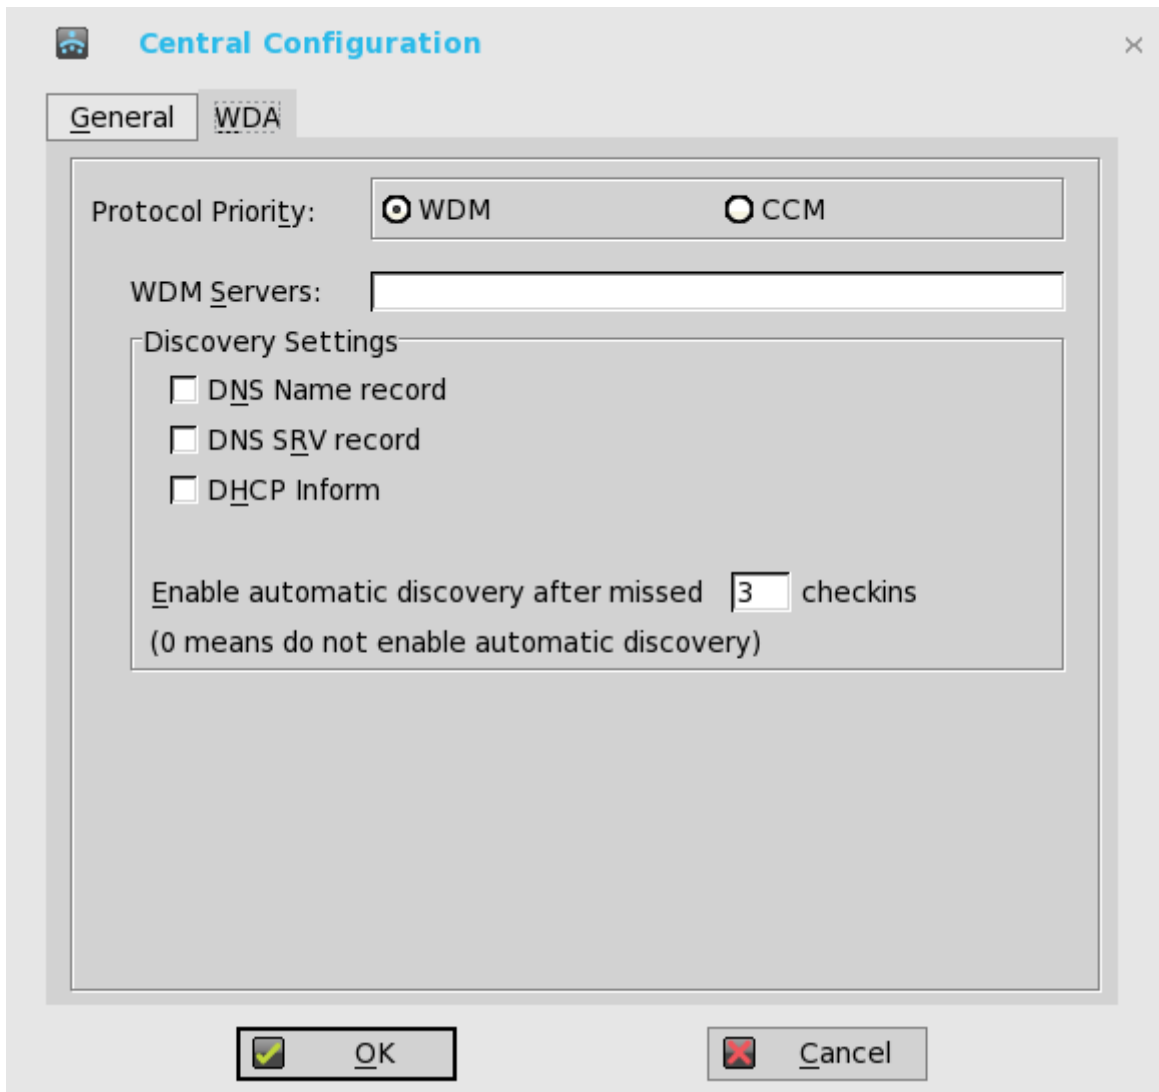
Central Configuration

General WDA

Protocol Priority: WDM CCM

WDM Servers:

Discovery Settings

DNS Name record

DNS SRV record

DHCP Inform

Enable automatic discovery after missed 3 checkins
(0 means do not enable automatic discovery)

OK Cancel